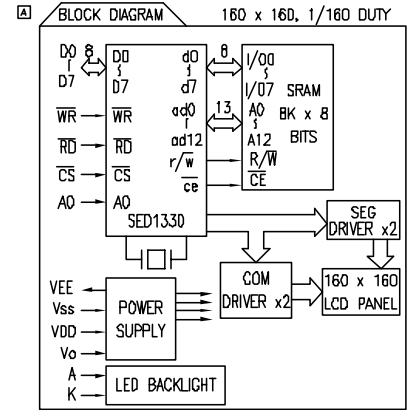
A

BLOCK DIAGRAM

160 x 160, 1/160 DUTY

D0 ∫ D7

8

D0 ∫ D7

$\overline{WR}$

$\overline{WR}$

$\overline{RD}$

$\overline{RD}$

$\overline{CS}$

$\overline{CS}$

A0

A0

SED1330

d0 ∫ d7

8

ad0 ∫ ad12

13

r/$\overline{w}$

$\overline{ce}$

I/O0 ∫ I/O7

A0 ∫ A12

R/$\overline{W}$

$\overline{CE}$

SRAM 8K x 8 BITS

SEG DRIVER x2

VEE

Vss

VDD

Vo

POWER SUPPLY

COM DRIVER x2

160 x 160 LCD PANEL

A

K

LED BACKLIGHT